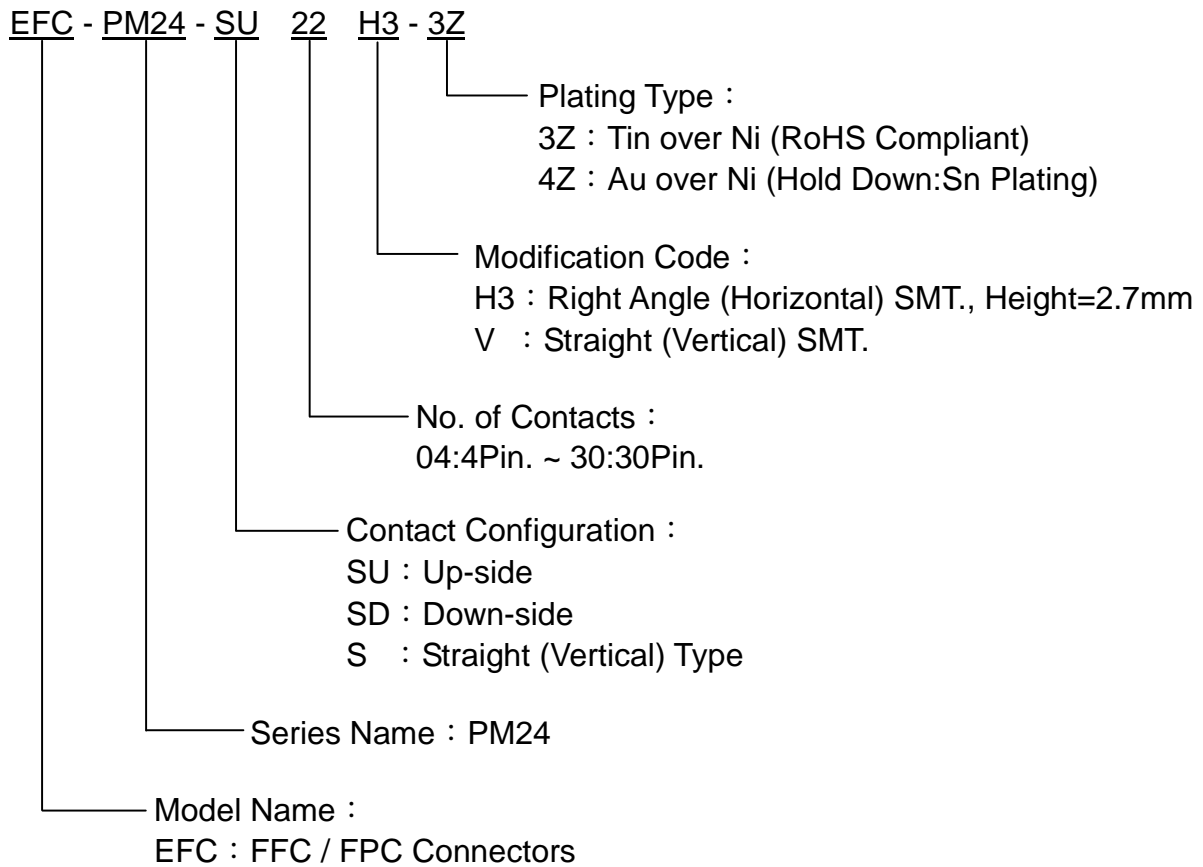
EFC - PM24 - SU 22 H3 - 3Z

Plating Type：
3Z：Tin over Ni (RoHS Compliant)
4Z：Au over Ni (Hold Down:Sn Plating)

Modification Code：
H3：Right Angle (Horizontal) SMT., Height=2.7mm
V ：Straight (Vertical) SMT.

No. of Contacts：
04:4Pin. ~ 30:30Pin.

Contact Configuration：
SU：Up-side
SD：Down-side
S ：Straight (Vertical) Type

Series Name：PM24

Model Name：
EFC：FFC / FPC Connectors